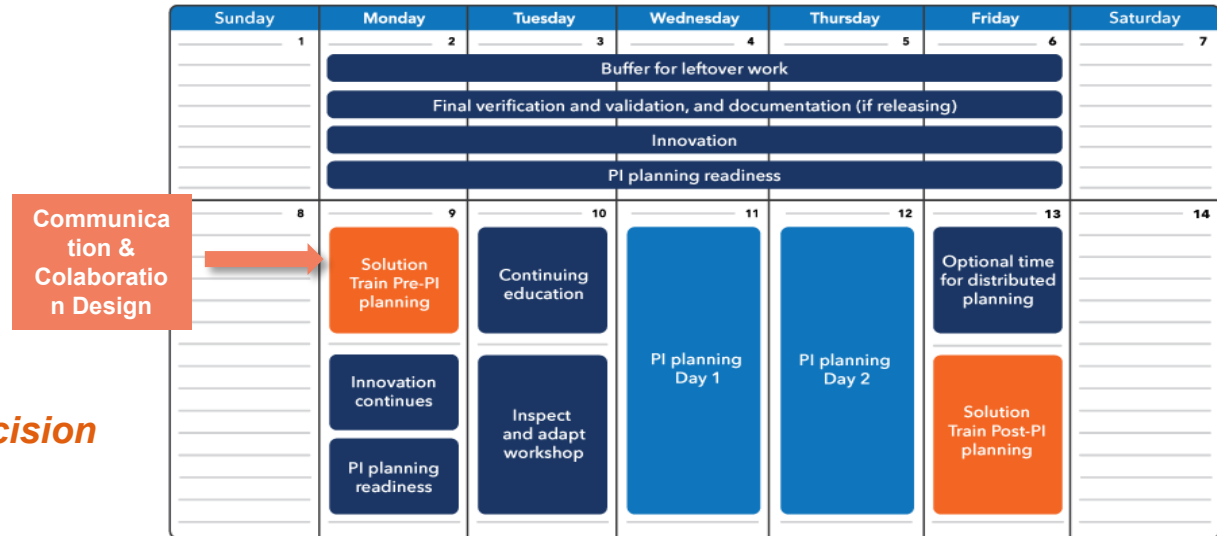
| Sunday | Monday | Tuesday | Wednesday | Thursday | Friday | Saturday |
|---|---|---|---|---|---|---|
| 1 | 2 | 3 | 4 | 5 | 6 | 7 |
| 8 | 9 | 10 | 11 | 12 | 13 | 14 |

Buffer for leftover work

Final verification and validation, and documentation (if releasing)

Innovation

PI planning readiness

Communication & Colaboration Design

Solution Train Pre-PI planning

Innovation continues

PI planning readiness

Continuing education

Inspect and adapt workshop

PI planning Day 1

PI planning Day 2

Optional time for distributed planning

Solution Train Post-PI planning

cision